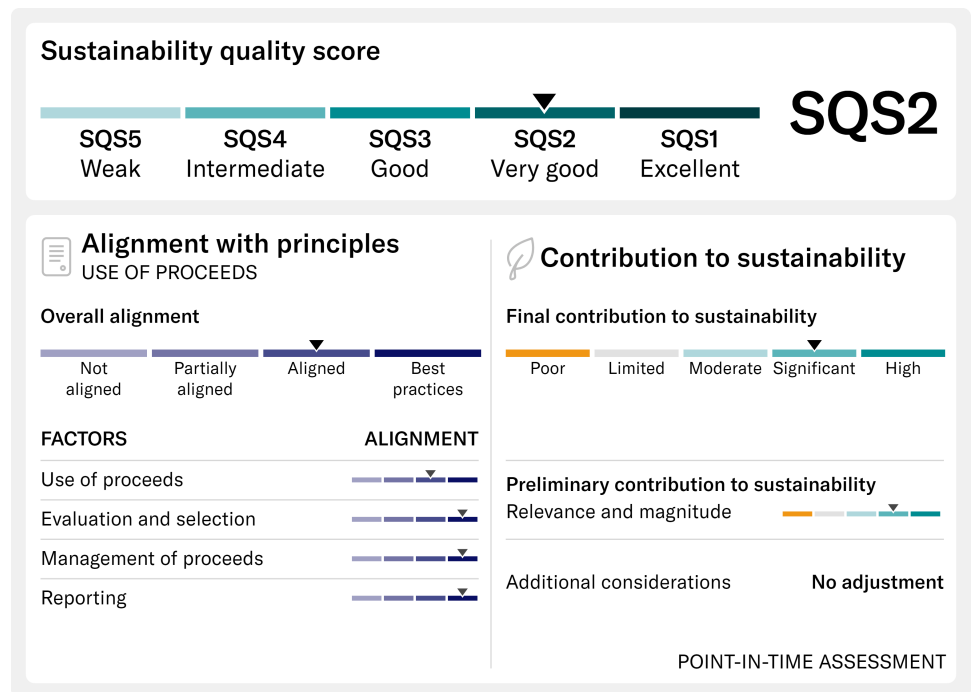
Sustainability quality score

SQS5 Weak | SQS4 Intermediate | SQS3 Good | SQS2 Very good | SQS1 Excellent

SQS2

Alignment with principles
USE OF PROCEEDS

Overall alignment

Not aligned | Partially aligned | Aligned | Best practices

| FACTORS | ALIGNMENT |
|---|---|
| Use of proceeds | |
| Evaluation and selection | |
| Management of proceeds | |
| Reporting | |

Contribution to sustainability

Final contribution to sustainability

Poor | Limited | Moderate | Significant | High

Preliminary contribution to sustainability
Relevance and magnitude

Additional considerations No adjustment

POINT-IN-TIME ASSESSMENT